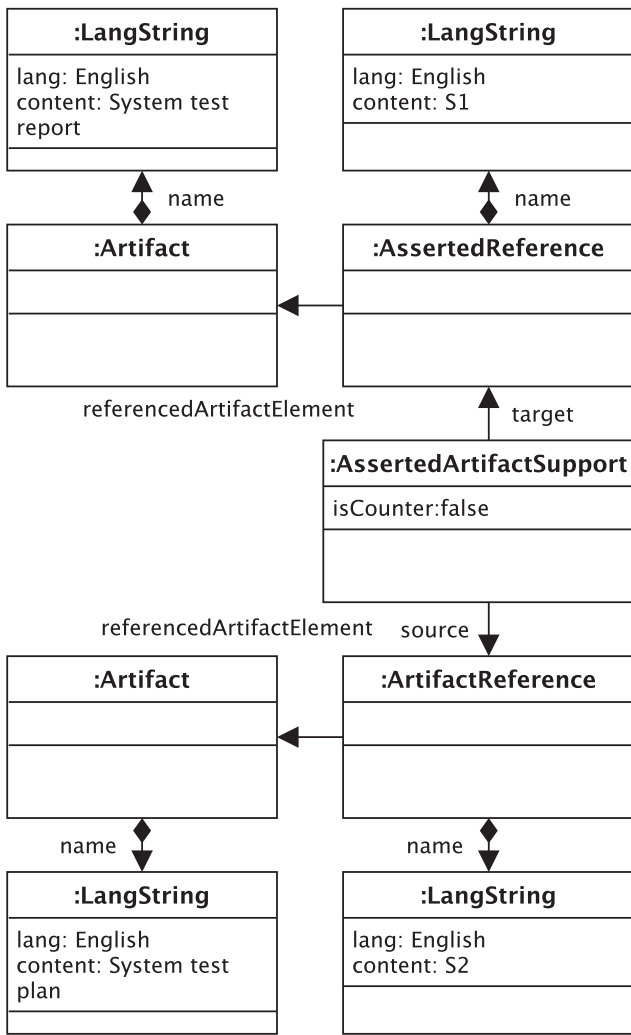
:LangString
lang: English
content: System test report

:LangString
lang: English
content: S1

name

name

:Artifact

:AssertedReference

referencedArtifactElement

target

:AssertedArtifactSupport
isCounter:false

referencedArtifactElement

source

:Artifact

:ArtifactReference

name

name

:LangString
lang: English
content: System test plan

:LangString
lang: English
content: S2